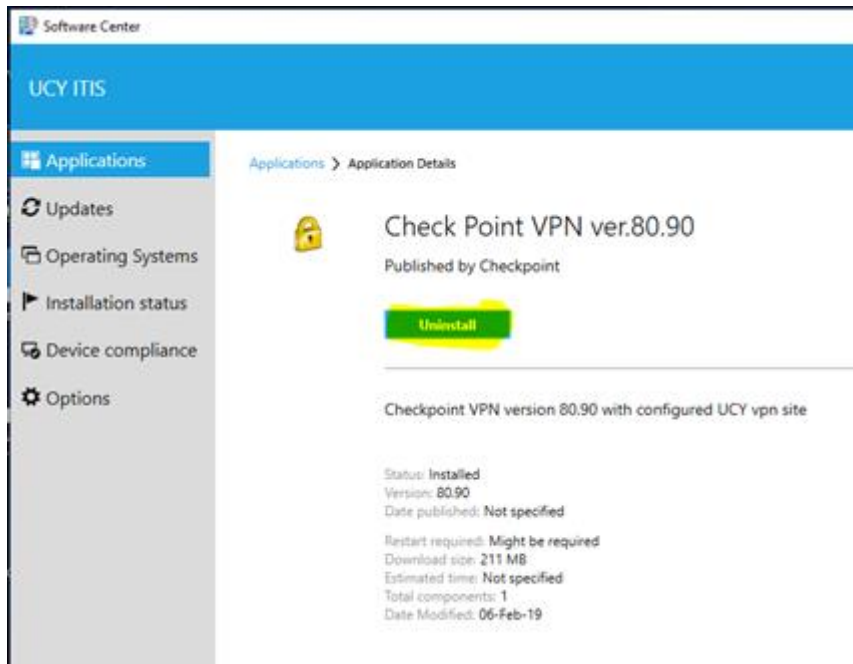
Software Center

UCY ITIS

Applications
Updates
Operating Systems
Installation status
Device compliance
Options

Applications > Application Details

Check Point VPN ver.80.90

Published by Checkpoint

Uninstall

Checkpoint VPN version 80.90 with configured UCY vpn site

Status: Installed
Version: 80.90
Date published: Not specified

Restart required: Might be required
Download size: 211 MB
Estimated time: Not specified
Total components: 1
Date Modified: 06-Feb-19